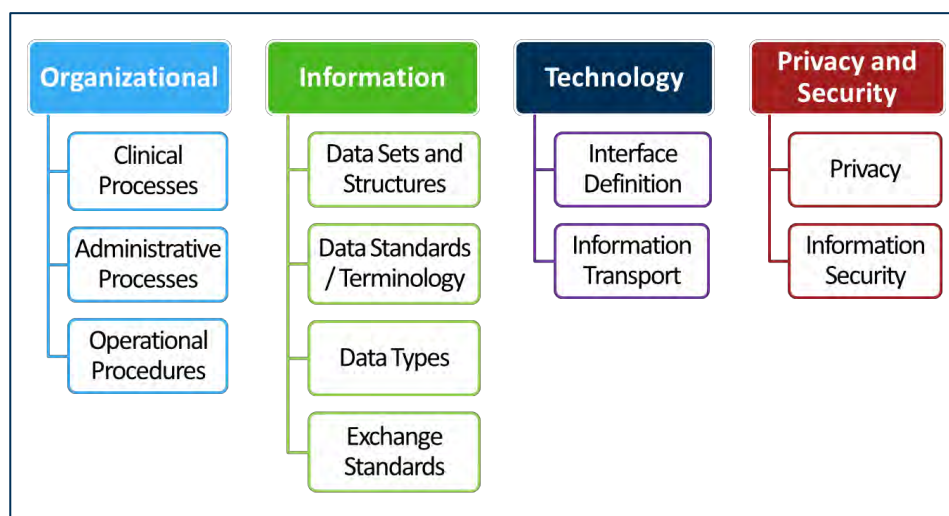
Organizational

Clinical Processes

Administrative Processes

Operational Procedures

Information

Data Sets and Structures

Data Standards / Terminology

Data Types

Exchange Standards

Technology

Interface Definition

Information Transport

Privacy and Security

Privacy

Information Security